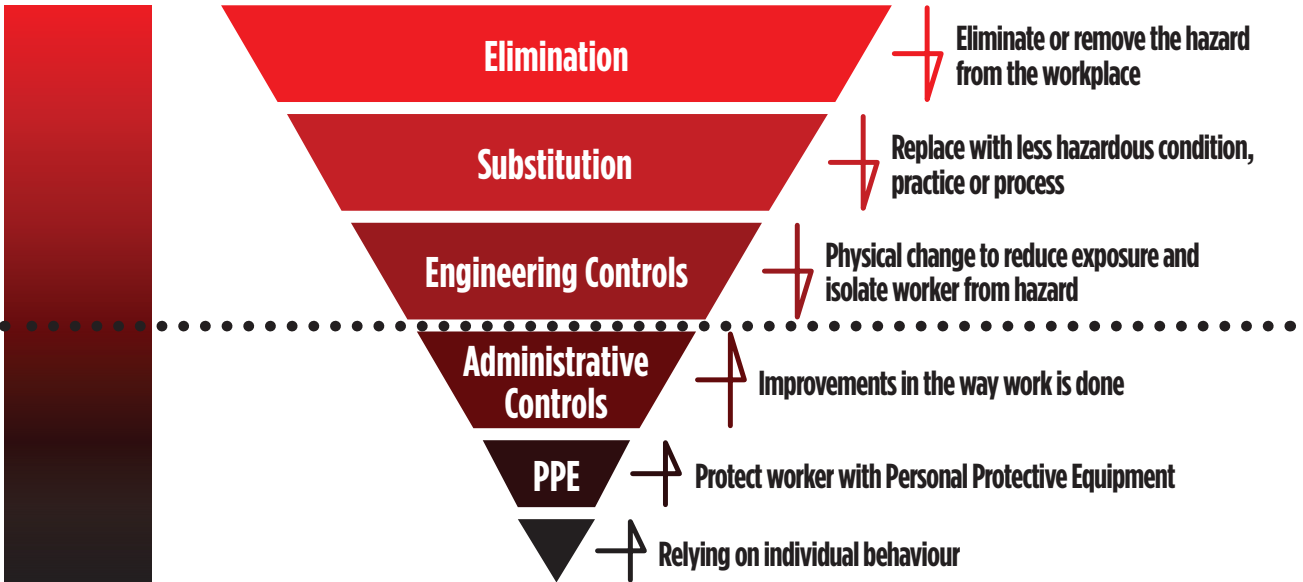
Elimination

Eliminate or remove the hazard from the workplace

Substitution

Replace with less hazardous condition, practice or process

Engineering Controls

Physical change to reduce exposure and isolate worker from hazard

Administrative Controls

Improvements in the way work is done

PPE

Protect worker with Personal Protective Equipment

Relying on individual behaviour